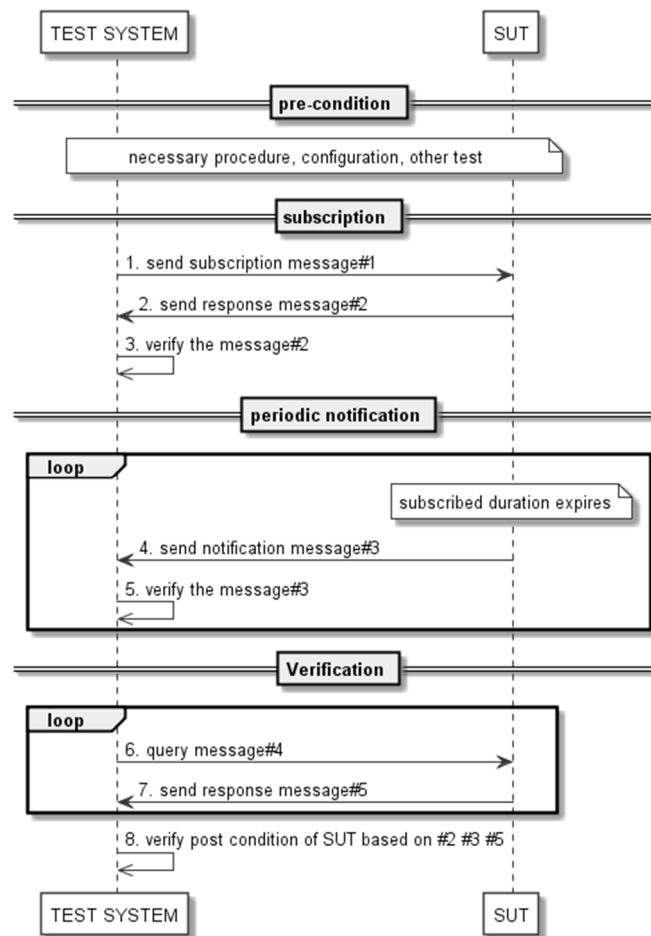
TEST SYSTEM

SUT

pre-condition

necessary procedure, configuration, other test

subscription

1. send subscription message#1

2. send response message#2

3. verify the message#2

periodic notification

loop

subscribed duration expires

4. send notification message#3

5. verify the message#3

Verification

loop

6. query message#4

7. send response message#5

8. verify post condition of SUT based on #2 #3 #5

TEST SYSTEM

SUT